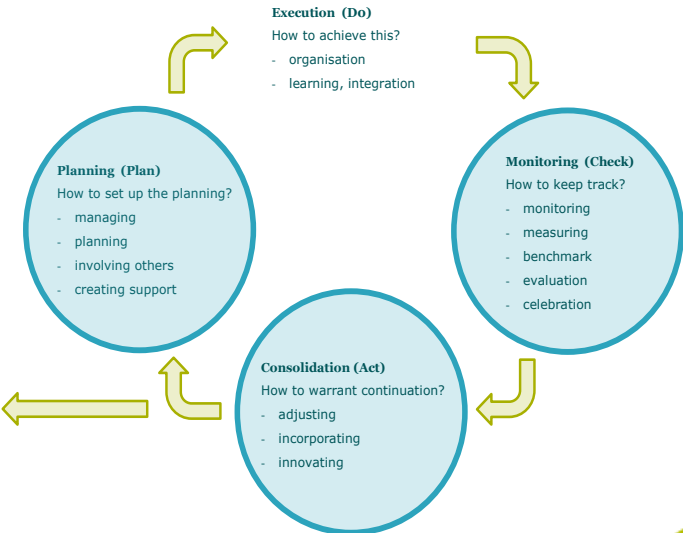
Execution (Do)
How to achieve this?
- organisation
- learning, integration

Planning (Plan)
How to set up the planning?
- managing
- planning
- involving others
- creating support

Monitoring (Check)
How to keep track?
- monitoring
- measuring
- benchmark
- evaluation
- celebration

Consolidation (Act)
How to warrant continuation?
- adjusting
- incorporating
- innovating